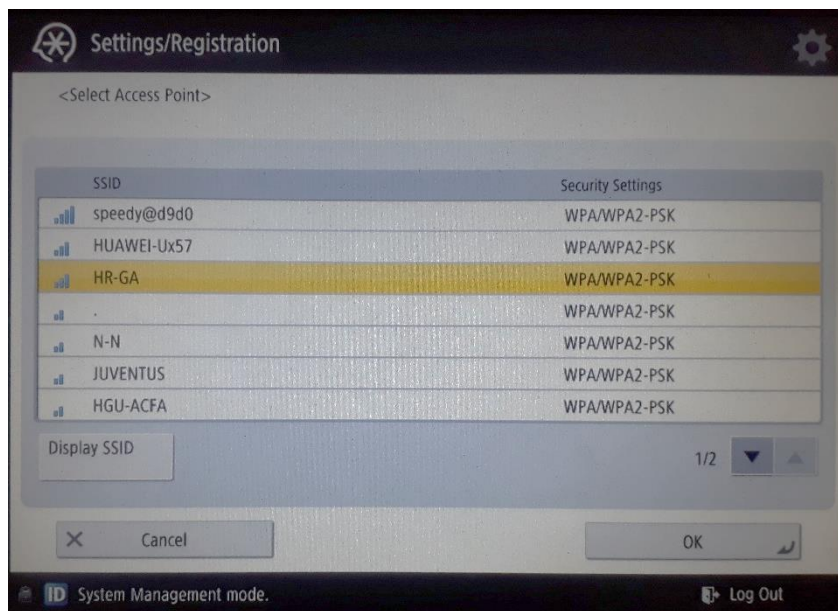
Settings/Registration

<Select Access Point>

| SSID | Security Settings |
|---|---|
| speedy@d9d0 | WPA/WPA2-PSK |
| HUAWEI-Ux57 | WPA/WPA2-PSK |
| HR-GA | WPA/WPA2-PSK |
| . | WPA/WPA2-PSK |
| N-N | WPA/WPA2-PSK |
| JUVENTUS | WPA/WPA2-PSK |
| HGU-ACFA | WPA/WPA2-PSK |

Display SSID

1/2

Cancel

OK

ID System Management mode.

Log Out